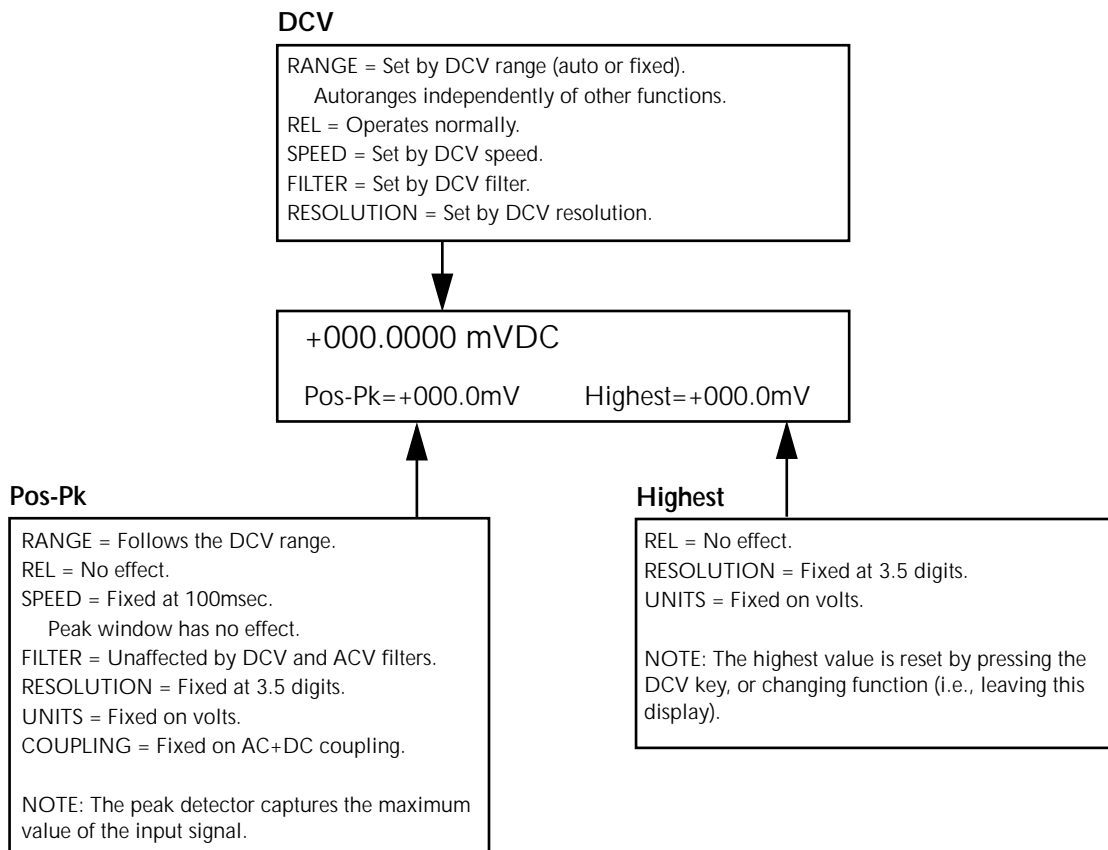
DCV

RANGE = Set by DCV range (auto or fixed).
Autoranges independently of other functions.
REL = Operates normally.
SPEED = Set by DCV speed.
FILTER = Set by DCV filter.
RESOLUTION = Set by DCV resolution.

+000.0000 mVDC

Pos-Pk=+000.0mV Highest=+000.0mV

Pos-Pk

RANGE = Follows the DCV range.
REL = No effect.
SPEED = Fixed at 100msec.
Peak window has no effect.
FILTER = Unaffected by DCV and ACV filters.
RESOLUTION = Fixed at 3.5 digits.
UNITS = Fixed on volts.
COUPLING = Fixed on AC+DC coupling.

NOTE: The peak detector captures the maximum value of the input signal.

Highest

REL = No effect.
RESOLUTION = Fixed at 3.5 digits.
UNITS = Fixed on volts.

NOTE: The highest value is reset by pressing the DCV key, or changing function (i.e., leaving this display).